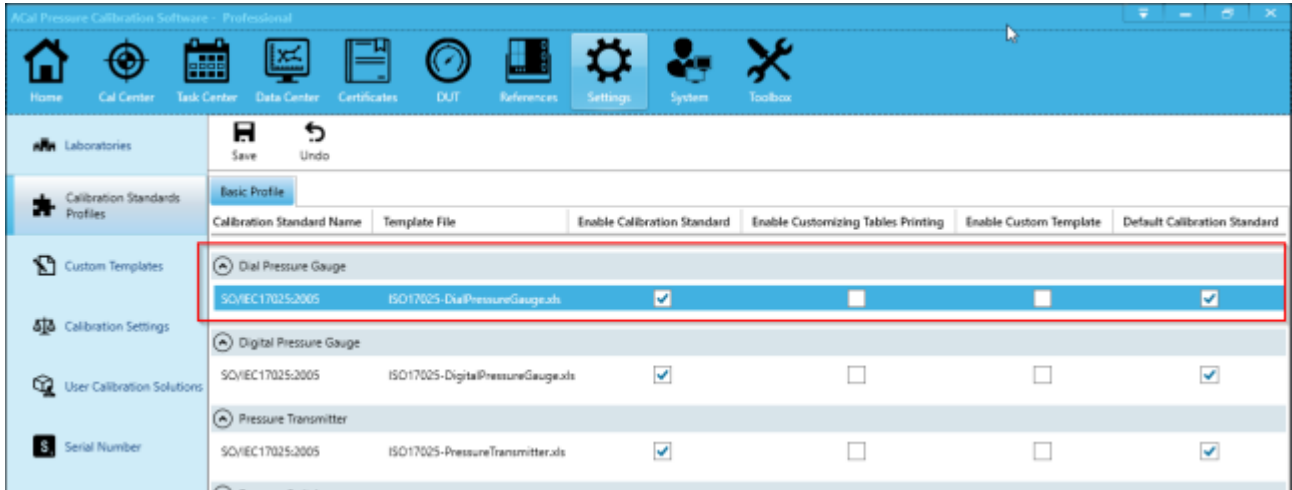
ACal Pressure Calibration Software - Professional

Home Cal Center Task Center Data Center Certificates DUT References Settings System Toolbox

Laboratories

Calibration Standards Profiles

Custom Templates

Calibration Settings

User Calibration Solutions

Serial Number

Save Undo

Basic Profile

| Calibration Standard Name | Template File | Enable Calibration Standard | Enable Customizing Tables Printing | Enable Custom Template | Default Calibration Standard |
|---|---|---|---|---|---|
| Dial Pressure Gauge | | | | | |
| SO/IEC17025:2005 | ISO17025-DialPressureGauge.xls | ✓ | | | ✓ |
| Digital Pressure Gauge | | | | | |
| SO/IEC17025:2005 | ISO17025-DigitalPressureGauge.xls | ✓ | | | ✓ |
| Pressure Transmitter | | | | | |
| SO/IEC17025:2005 | ISO17025-PressureTransmitter.xls | ✓ | | | ✓ |